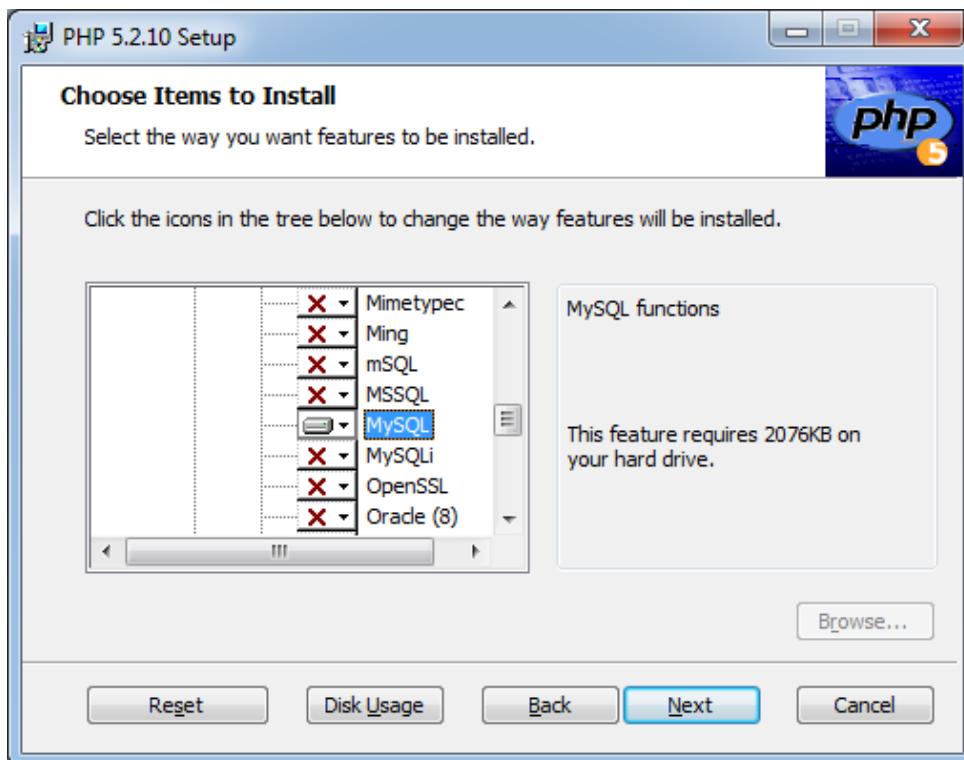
PHP 5.2.10 Setup

Choose Items to Install

Select the way you want features to be installed.

php 5

Click the icons in the tree below to change the way features will be installed.

Mimetypec
Ming
mSQL
MSSQL
MySQL
MySQLi
OpenSSL
Oracle (8)

MySQL functions

This feature requires 2076KB on your hard drive.

Browse...

Reset
Disk Usage
Back
Next
Cancel